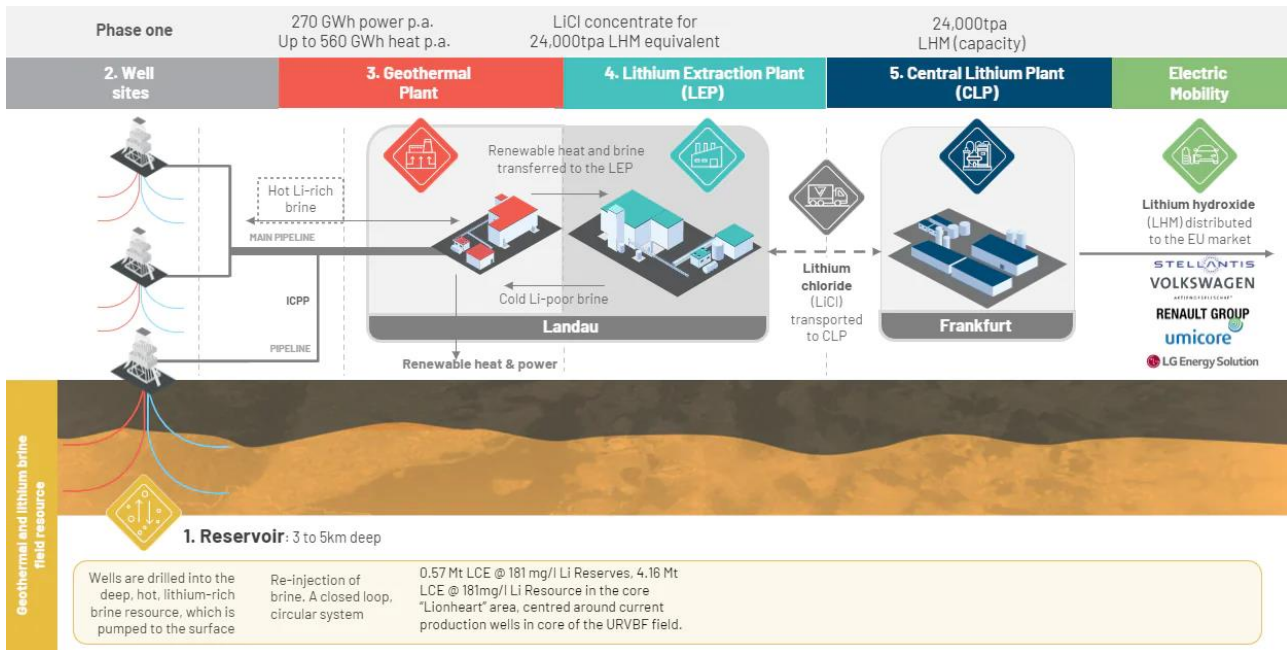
Phase one

270 GWh power p.a.
Up to 560 GWh heat p.a.

LiCl concentrate for
24,000tpa LHM equivalent

24,000tpa
LHM (capacity)

2. Well sites

3. Geothermal Plant

4. Lithium Extraction Plant (LEP)

5. Central Lithium Plant (CLP)

Electric Mobility

Renewable heat and brine transferred to the LEP

Hot Li-rich brine

MAIN PIPELINE

ICPP

PIPELINE

Cold Li-poor brine

Landau

Renewable heat & power

Lithium chloride (LiCl) transported to CLP

Frankfurt

Lithium hydroxide (LHM) distributed to the EU market

STELLANTIS
VOLKSWAGEN
AKTIENGESELLSCHAFT
RENAULT GROUP
umicore
LG Energy Solution

Geothermal and lithium brine field resource

1. Reservoir: 3 to 5km deep

Wells are drilled into the deep, hot, lithium-rich brine resource, which is pumped to the surface

Re-injection of brine. A closed loop, circular system

0.57 Mt LCE @ 181 mg/l Li Reserves, 4.16 Mt LCE @ 181mg/l Li Resource in the core "Lionheart" area, centred around current production wells in core of the URVBF field.